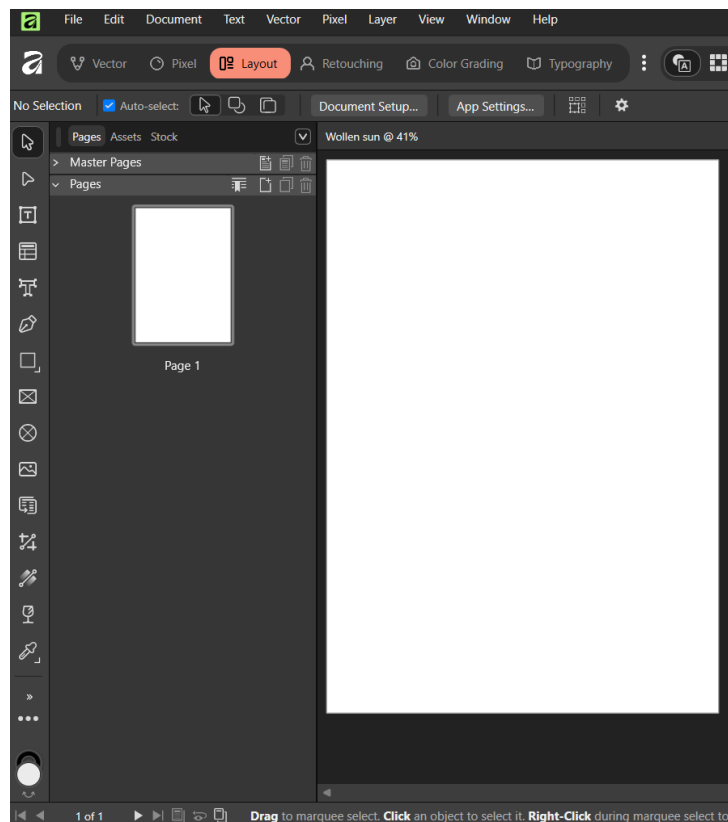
File Edit Document Text Vector Pixel Layer View Window Help

Vector Pixel Layout Retouching Color Grading Typography

No Selection Auto-select: Document Setup... App Settings...

Pages Assets Stock

Wollen sun @ 41%

Master Pages

Pages

Page 1

»

1 of 1

**Drag** to marquee select. **Click** an object to select it. **Right-Click** during marquee select to